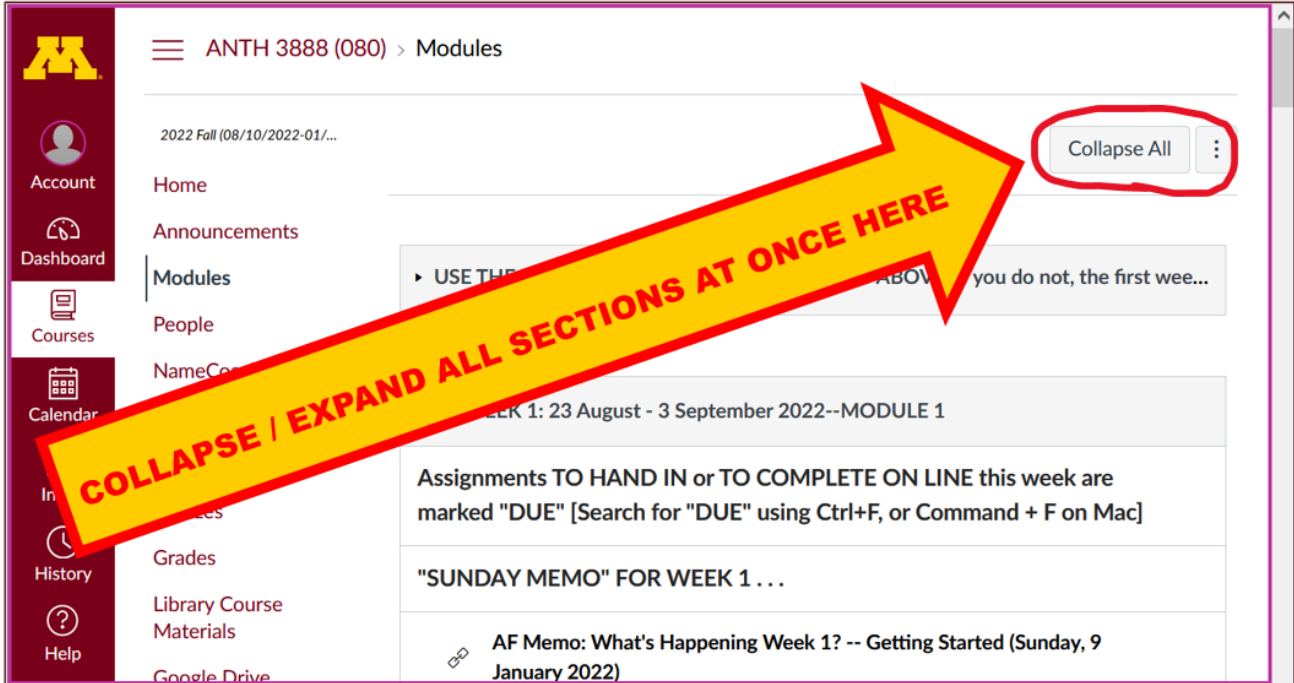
ANTH 3888 (080) > Modules

Account
Dashboard
Courses
Calendar
In
History
Help

2022 Fall (08/10/2022-01/...

Home
Announcements
Modules
People
NameCo
es
Grades
Library Course Materials
Google Drive

Collapse All

COLLAPSE / EXPAND ALL SECTIONS AT ONCE HERE

▸ USE THE ABOVE you do not, the first wee...

EK 1: 23 August - 3 September 2022--MODULE 1

Assignments TO HAND IN or TO COMPLETE ON LINE this week are marked "DUE" [Search for "DUE" using Ctrl+F, or Command + F on Mac]

"SUNDAY MEMO" FOR WEEK 1 . . .

AF Memo: What's Happening Week 1? -- Getting Started (Sunday, 9 January 2022)